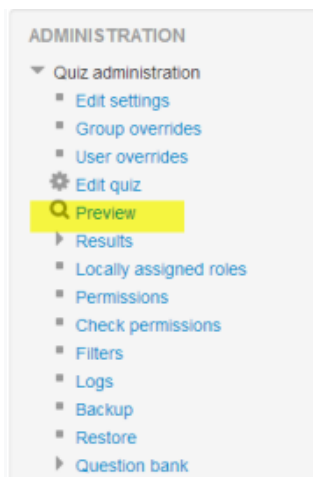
ADMINISTRATION

Quiz administration

Edit settings

Group overrides

User overrides

Edit quiz

Preview

Results

Locally assigned roles

Permissions

Check permissions

Filters

Logs

Backup

Restore

Question bank